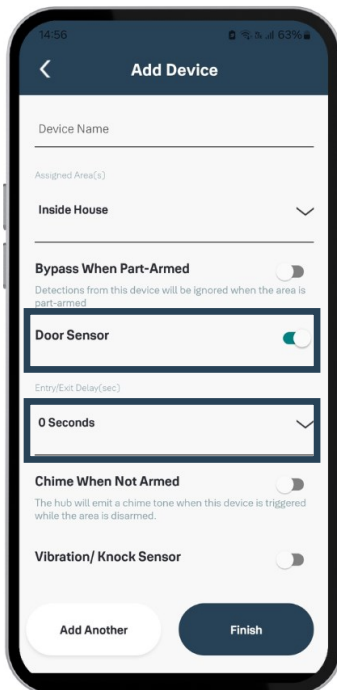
14:56 63%

Add Device

Device Name

Assigned Area(s)

Inside House

Bypass When Part-Armed

Detections from this device will be ignored when the area is part-armed

Door Sensor

Entry/Exit Delay(sec)

0 Seconds

Chime When Not Armed

The hub will emit a chime tone when this device is triggered while the area is disarmed.

Vibration/ Knock Sensor

Add Another

Finish